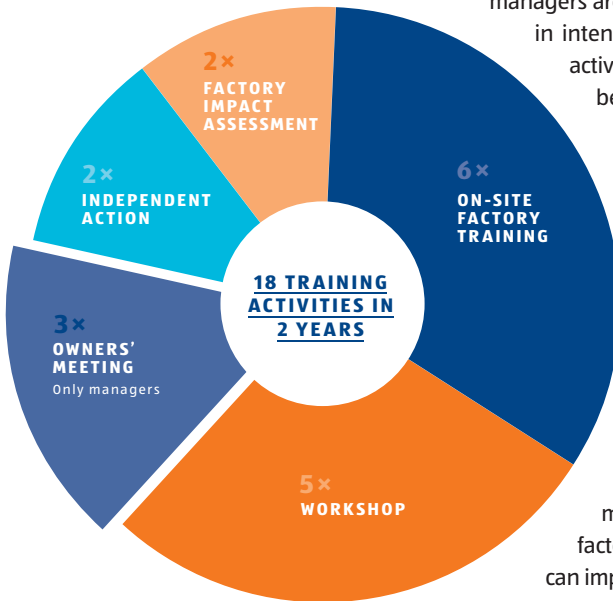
managers an
in inten
activ
be

2×
FACTORY IMPACT ASSESSMENT

2×
INDEPENDENT ACTION

6×
ON-SITE FACTORY TRAINING

18 TRAINING ACTIVITIES IN 2 YEARS

3×
OWNERS' MEETING
Only managers

5×
WORKSHOP

m
fact
can imp